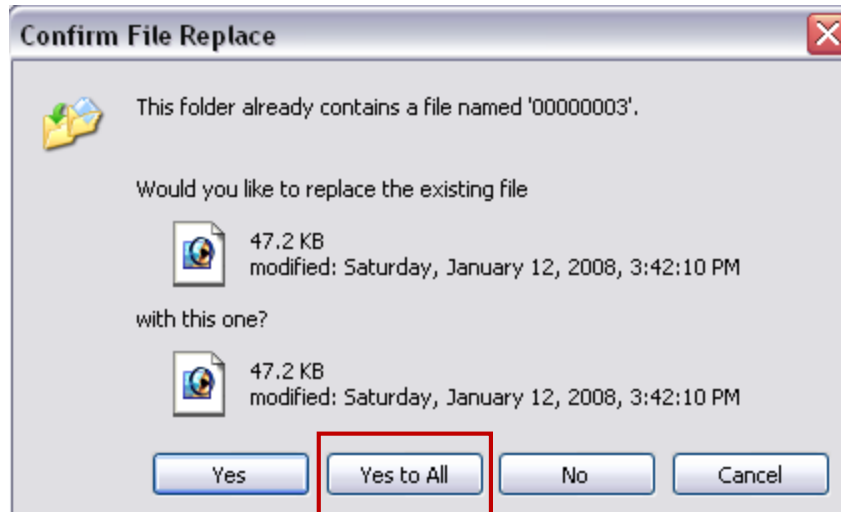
Confirm File Replace

This folder already contains a file named '00000003'.

Would you like to replace the existing file

47.2 KB
modified: Saturday, January 12, 2008, 3:42:10 PM

with this one?

47.2 KB
modified: Saturday, January 12, 2008, 3:42:10 PM

Yes | Yes to All | No | Cancel